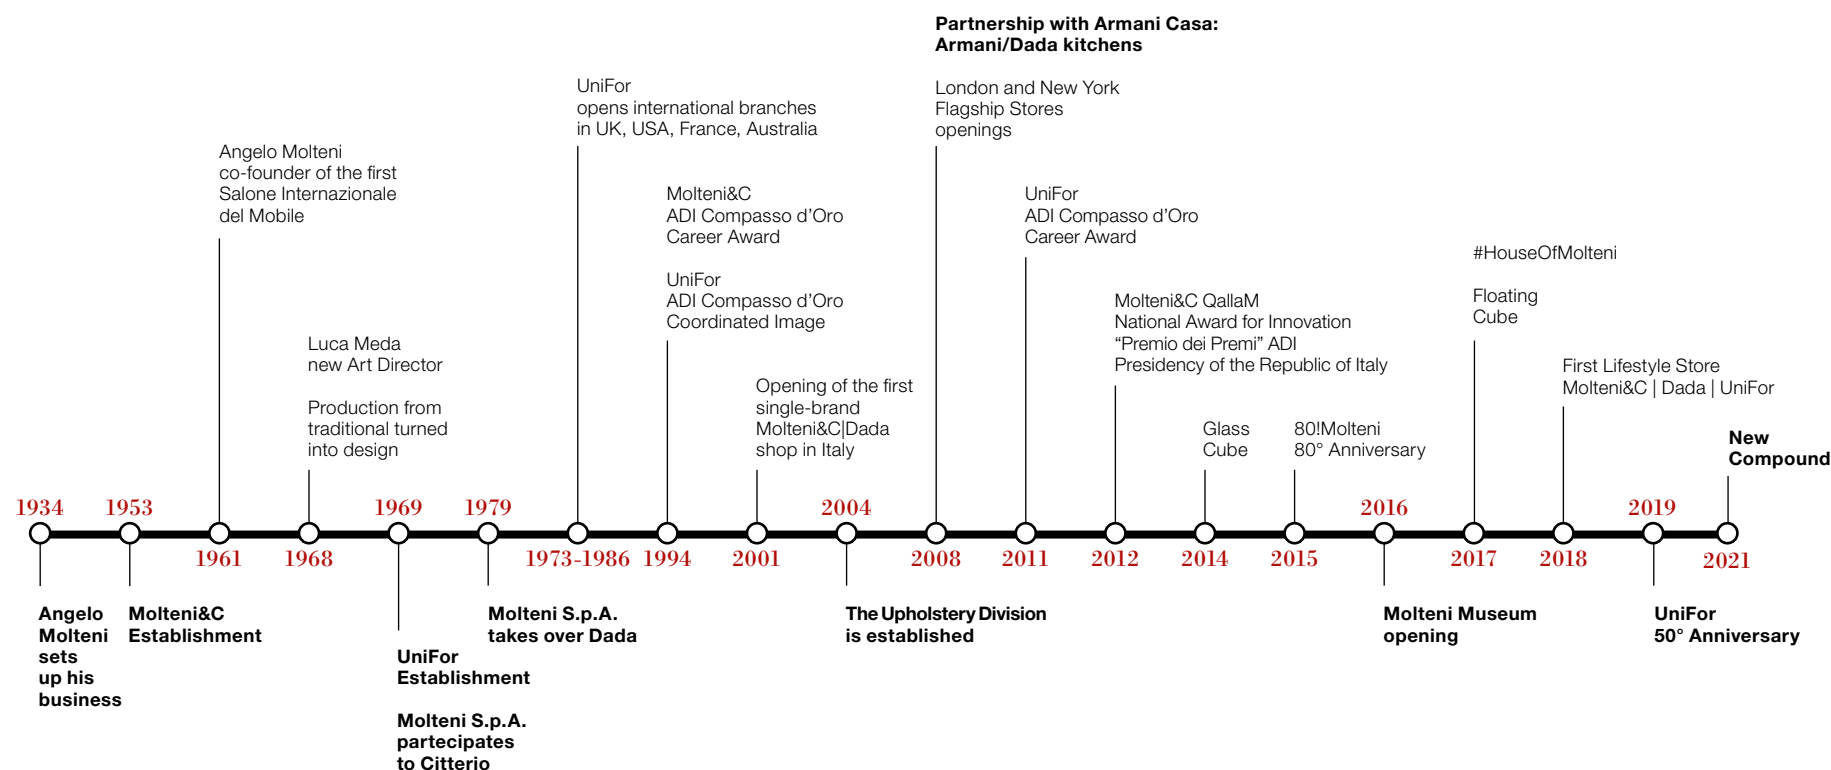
Partnership with Armani Casa:
Armani/Dada kitchens

London and New York
Flagship Stores
openings

UniFor
opens international branches
in UK, USA, France, Australia

Angelo Molteni
co-founder of the first
Salone Internazionale
del Mobile

Molteni&C
ADI Compasso d'Oro
Career Award

UniFor
ADI Compasso d'Oro
Coordinated Image

UniFor
ADI Compasso d'Oro
Career Award

#HouseOfMolteni

Floating
Cube

Molteni&C QallaM
National Award for Innovation
"Premio dei Premi" ADI
Presidency of the Republic of Italy

Luca Meda
new Art Director

Production from
traditional turned
into design

Opening of the first
single-brand
Molteni&C|Dada
shop in Italy

First Lifestyle Store
Molteni&C | Dada | UniFor

Glass
Cube

80!Molteni
80° Anniversary

New
Compound

1934 1953 1969 1979 2004 2016 2019

1961 1968 1973-1986 1994 2001 2008 2011 2012 2014 2015 2017 2018 2021

Angelo
Molteni
sets
up his
business

Molteni&C
Establishment

UniFor
Establishment

Molteni S.p.A.
partecipates
to Citterio

Molteni S.p.A.
takes over Dada

The Upholstery Division
is established

Molteni Museum
opening

UniFor
50° Anniversary